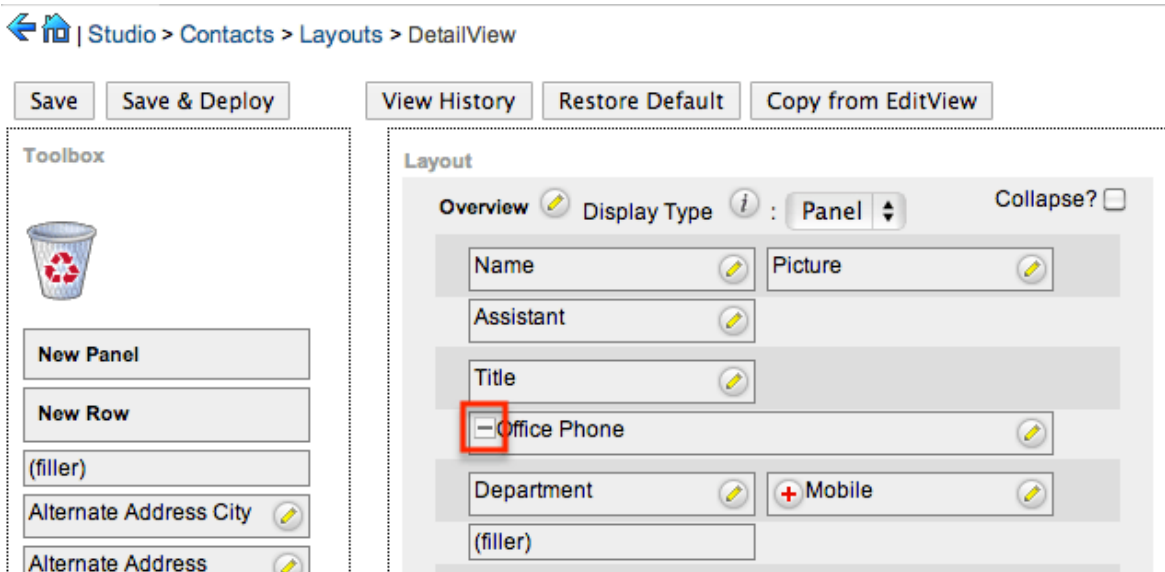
| Studio > Contacts > Layouts > DetailView

Save
Save & Deploy
View History
Restore Default
Copy from EditView

Toolbox

New Panel
New Row
(filler)
Alternate Address City
Alternate Address

Layout

Overview
Display Type
:
Panel
Collapse?

Name
Picture
Assistant
Title
Office Phone
Department
Mobile
(filler)